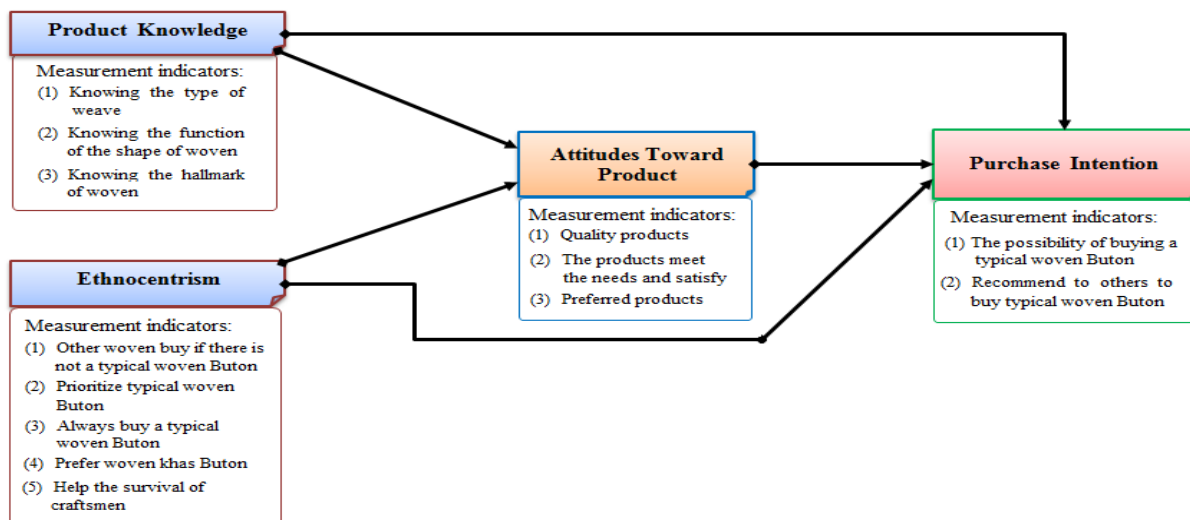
Product Knowledge

Measurement indicators:
(1) Knowing the type of weave
(2) Knowing the function of the shape of woven
(3) Knowing the hallmark of woven

Attitudes Toward Product

Measurement indicators:
(1) Quality products
(2) The products meet the needs and satisfy
(3) Preferred products

Purchase Intention

Measurement indicators:
(1) The possibility of buying a typical woven Buton
(2) Recommend to others to buy typical woven Buton

Ethnocentrism

Measurement indicators:
(1) Other woven buy if there is not a typical woven Buton
(2) Prioritize typical woven Buton
(3) Always buy a typical woven Buton
(4) Prefer woven khas Buton
(5) Help the survival of craftsmen